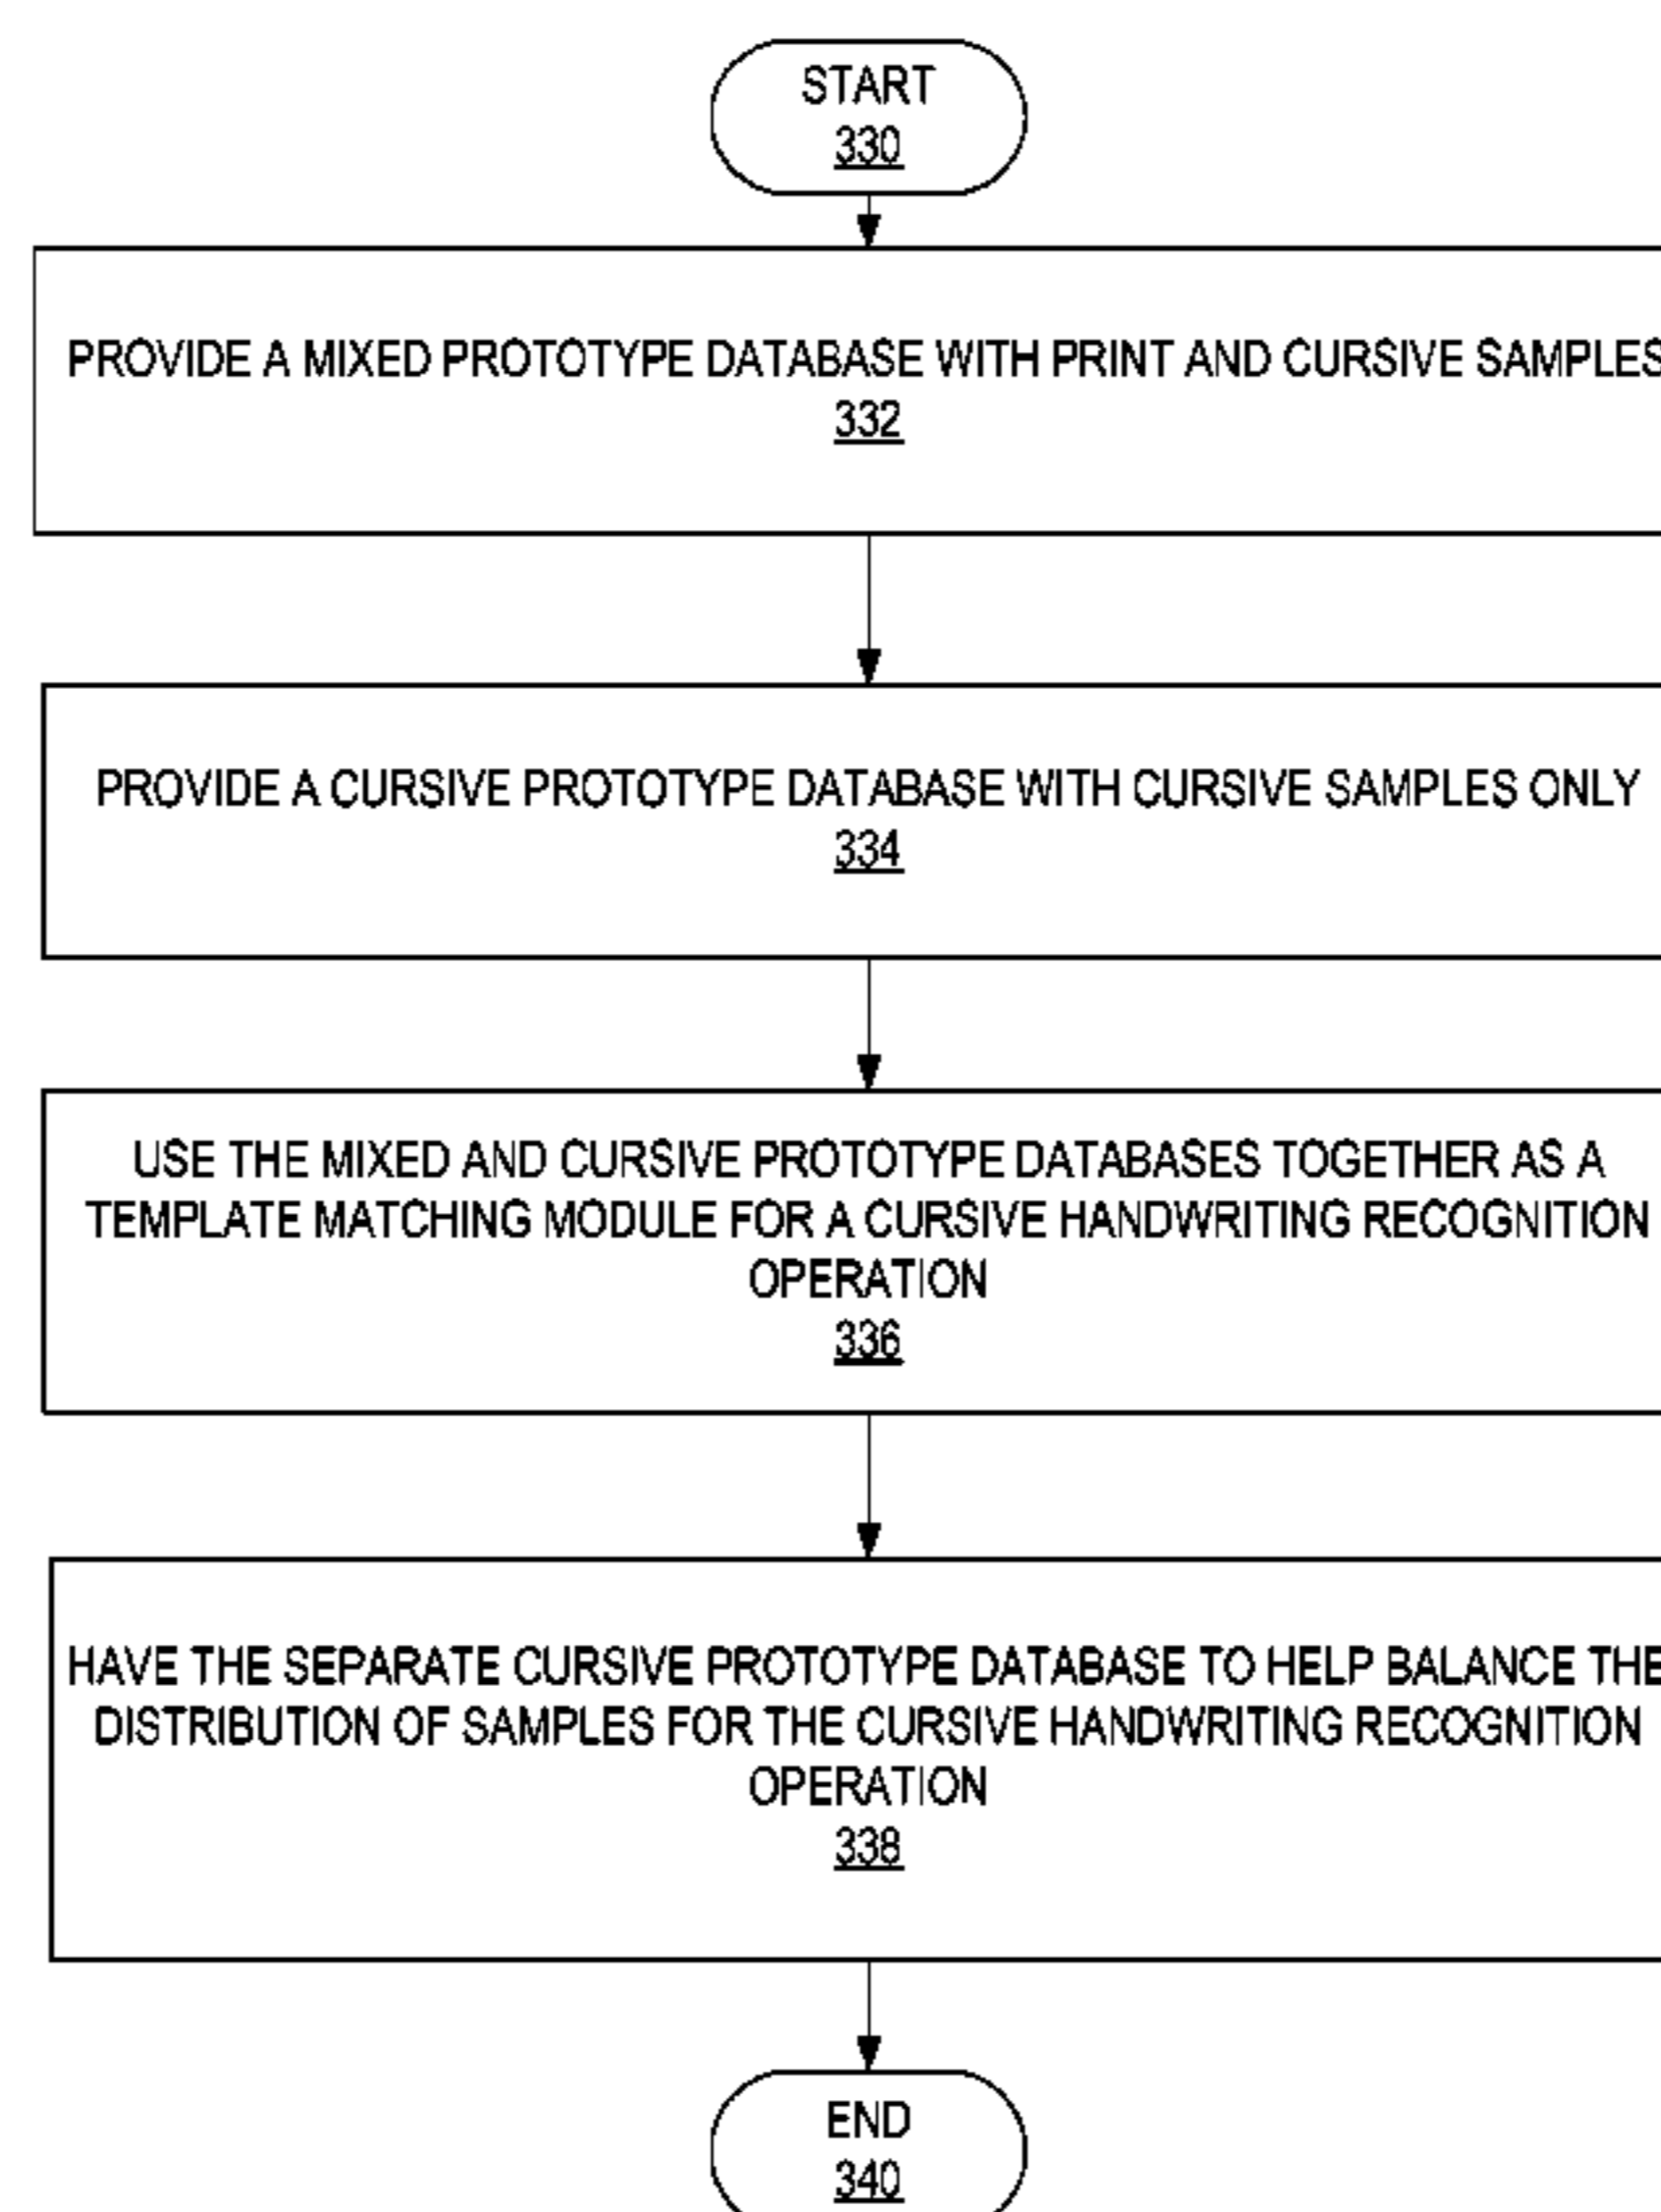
START
330

PROVIDE A MIXED PROTOTYPE DATABASE WITH PRINT AND CURSIVE SAMPLES
332

PROVIDE A CURSIVE PROTOTYPE DATABASE WITH CURSIVE SAMPLES ONLY
334

USE THE MIXED AND CURSIVE PROTOTYPE DATABASES TOGETHER AS A TEMPLATE MATCHING MODULE FOR A CURSIVE HANDWRITING RECOGNITION OPERATION
336

HAVE THE SEPARATE CURSIVE PROTOTYPE DATABASE TO HELP BALANCE THE DISTRIBUTION OF SAMPLES FOR THE CURSIVE HANDWRITING RECOGNITION OPERATION
338

END
340